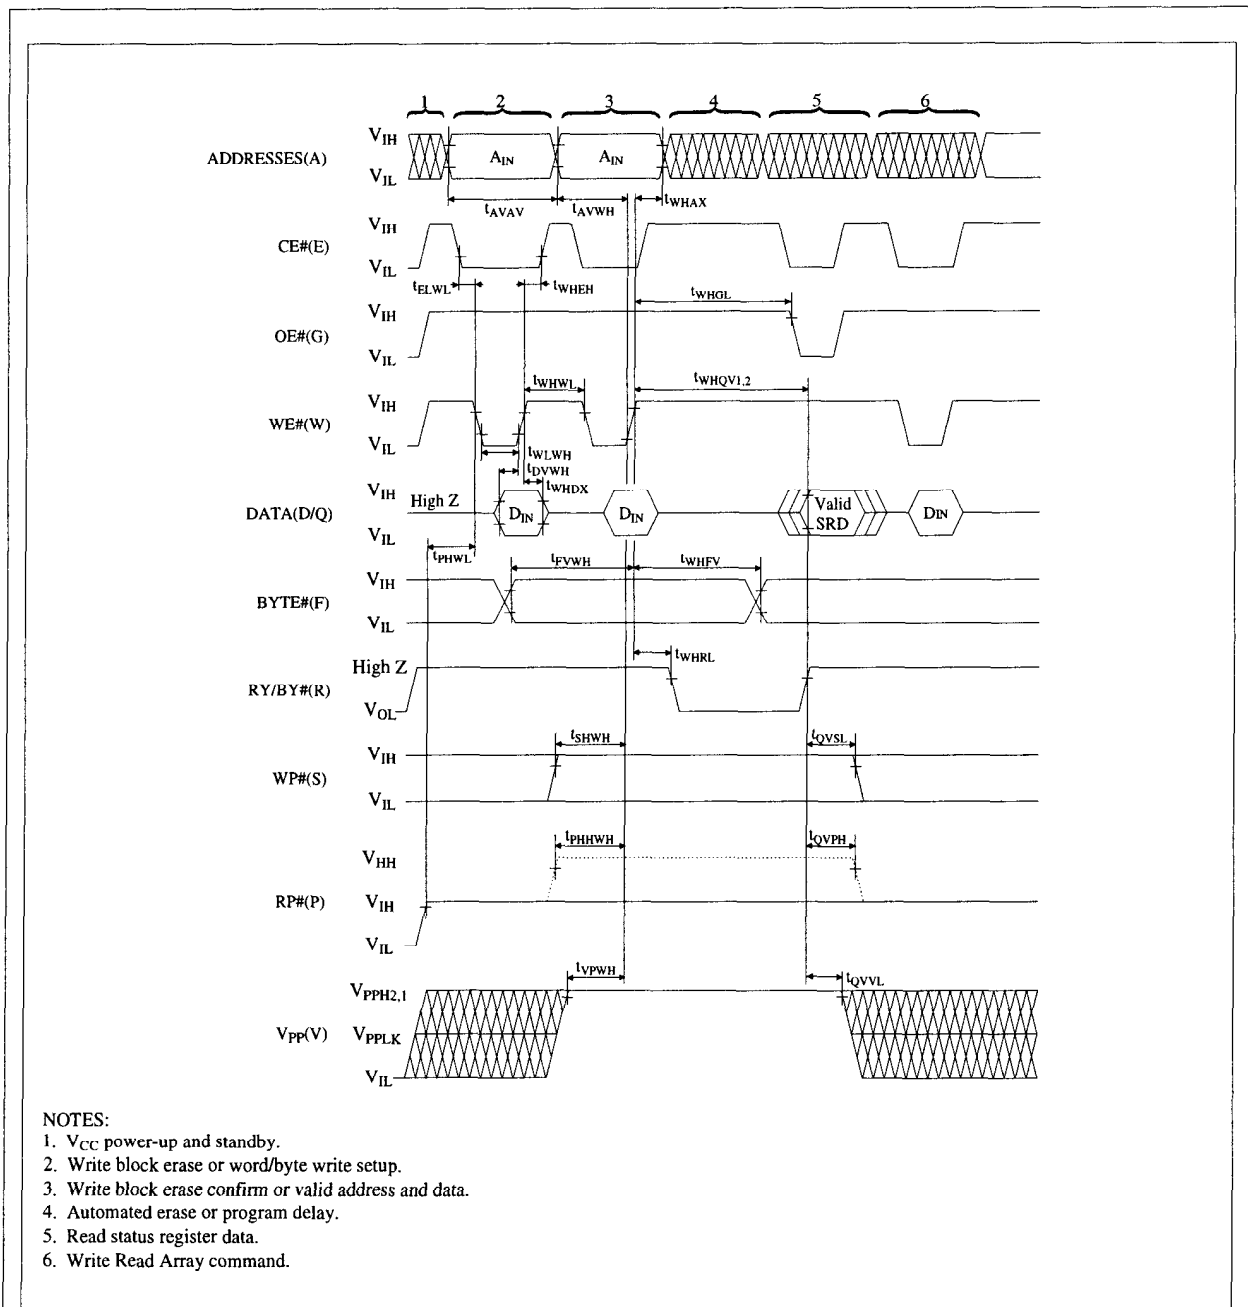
1 2 3 4 5 6

ADDRESSES(A) $V_{IH}$ $V_{IL}$ $A_{IN}$ $A_{IN}$

$t_{AVAV}$ $t_{AVWH}$ $t_{WHAX}$

CE#(E) $V_{IH}$ $V_{IL}$

$t_{ELWL}$ $t_{WHEH}$ $t_{WHGL}$

OE#(G) $V_{IH}$ $V_{IL}$

$t_{WHWL}$ $t_{WHQV1,2}$

WE#(W) $V_{IH}$ $V_{IL}$

$t_{WLWH}$ $t_{DVWH}$ $t_{WHDX}$

DATA(D/Q) $V_{IH}$ High Z $D_{IN}$ $D_{IN}$ Valid SRD $D_{IN}$ $V_{IL}$

$t_{PHWL}$ $t_{FVWH}$ $t_{WHFV}$

BYTE#(F) $V_{IH}$ $V_{IL}$

$t_{WHRL}$

RY/BY#(R) High Z $V_{OL}$

$t_{SHWH}$ $t_{QVSL}$

WP#(S) $V_{IH}$ $V_{IL}$

$t_{PHHWH}$ $t_{QVPH}$

RP#(P) $V_{HH}$ $V_{IH}$ $V_{IL}$

$t_{VPWH}$ $t_{QVVL}$

$V_{PP}(V)$ $V_{PPH2,1}$ $V_{PPLK}$ $V_{IL}$

NOTES:
1. $V_{CC}$ power-up and standby.
2. Write block erase or word/byte write setup.
3. Write block erase confirm or valid address and data.
4. Automated erase or program delay.
5. Read status register data.
6. Write Read Array command.